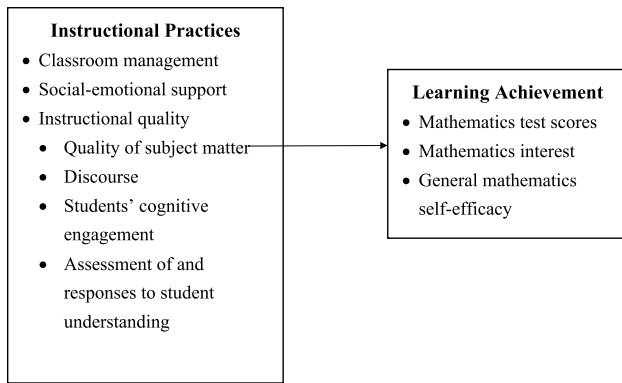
Instructional Practices

- Classroom management
- Social-emotional support
- Instructional quality
  - Quality of subject matter
  - Discourse
  - Students' cognitive engagement
  - Assessment of and responses to student understanding

Learning Achievement

- Mathematics test scores
- Mathematics interest
- General mathematics self-efficacy